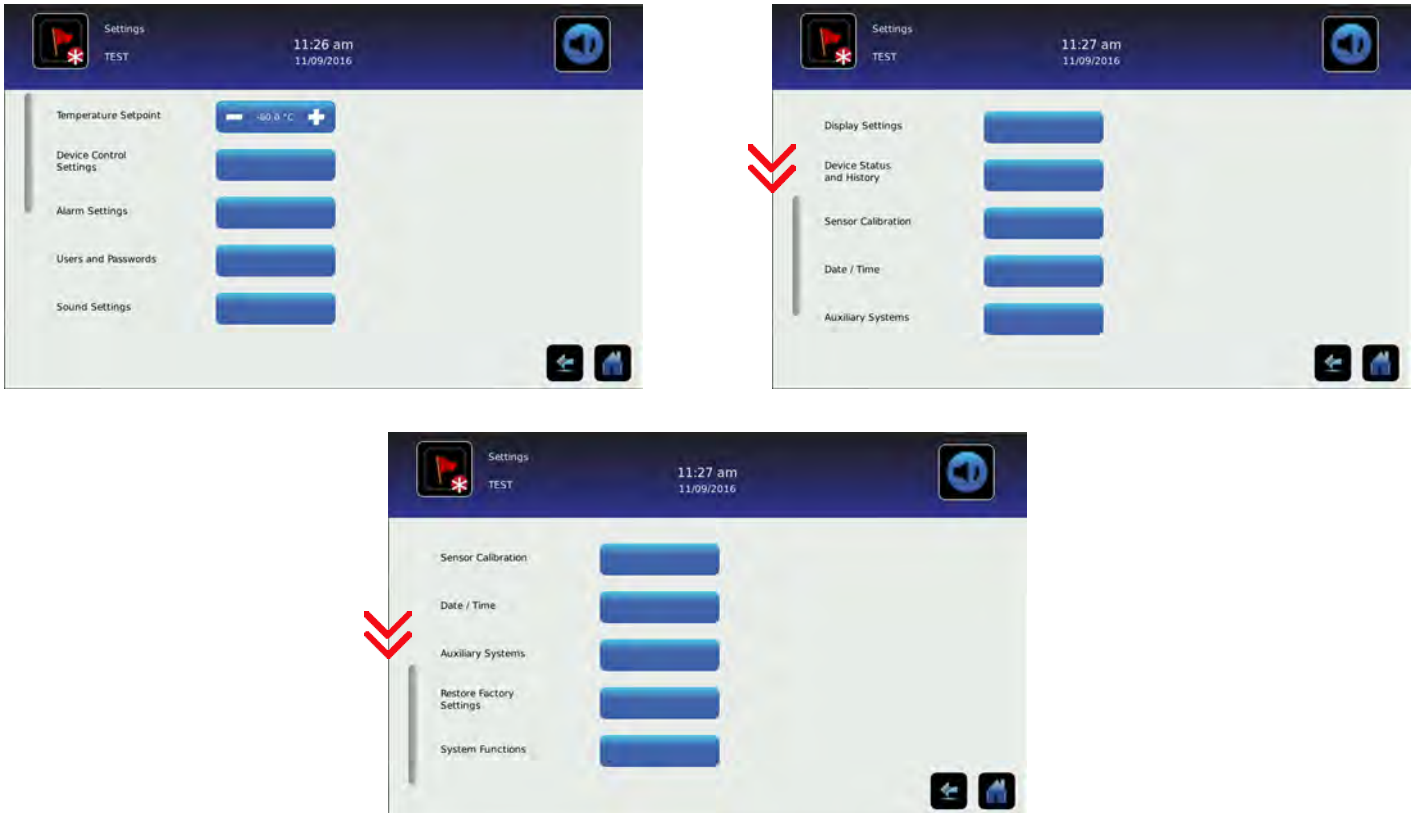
Settings
TEST
11:26 am
11/09/2016

Temperature Setpoint
-80.0 °C
Device Control Settings
Alarm Settings
Users and Passwords
Sound Settings

Settings
TEST
11:27 am
11/09/2016

Display Settings
Device Status and History
Sensor Calibration
Date / Time
Auxiliary Systems

Settings
TEST
11:27 am
11/09/2016

Sensor Calibration
Date / Time
Auxiliary Systems
Restore Factory Settings
System Functions